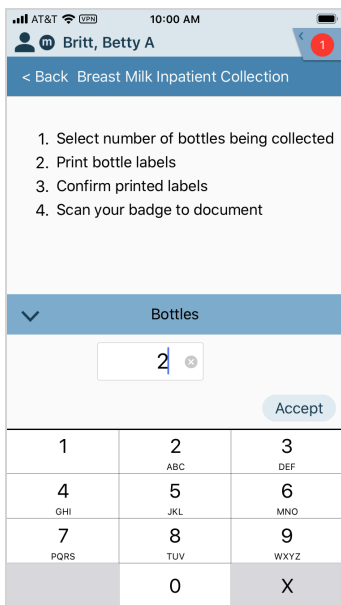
AT&T VPN 10:00 AM

Britt, Betty A

1

< Back Breast Milk Inpatient Collection

1. Select number of bottles being collected
2. Print bottle labels
3. Confirm printed labels
4. Scan your badge to document

Bottles

2

Accept

| 1 | 2 ABC | 3 DEF |
|---|---|---|
| 4 GHI | 5 JKL | 6 MNO |
| 7 PQRS | 8 TUV | 9 WXYZ |
| | 0 | X |